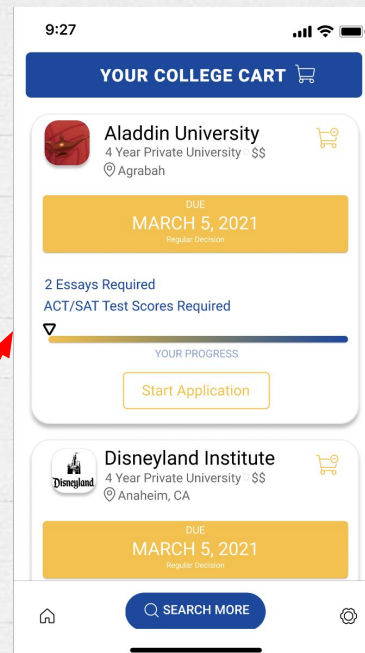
9:27

YOUR COLLEGE CART

Aladdin University
4 Year Private University · $$
Agrabah

DUE
MARCH 5, 2021
Regular Decision

2 Essays Required
ACT/SAT Test Scores Required

YOUR PROGRESS

Start Application

Disneyland Institute
4 Year Private University · $$
Anaheim, CA

Disneyland

DUE
MARCH 5, 2021
Regular Decision

SEARCH MORE